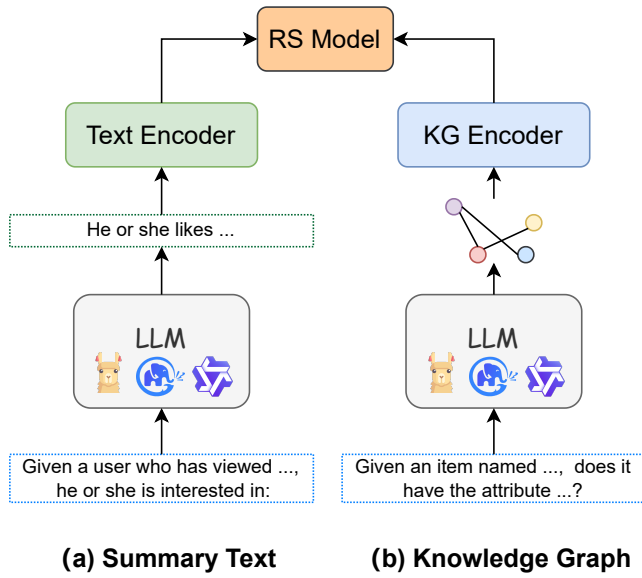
RS Model

Text Encoder

He or she likes ...

LLM

Given a user who has viewed ..., he or she is interested in:

KG Encoder

LLM

Given an item named ..., does it have the attribute ...?

(a) Summary Text

(b) Knowledge Graph